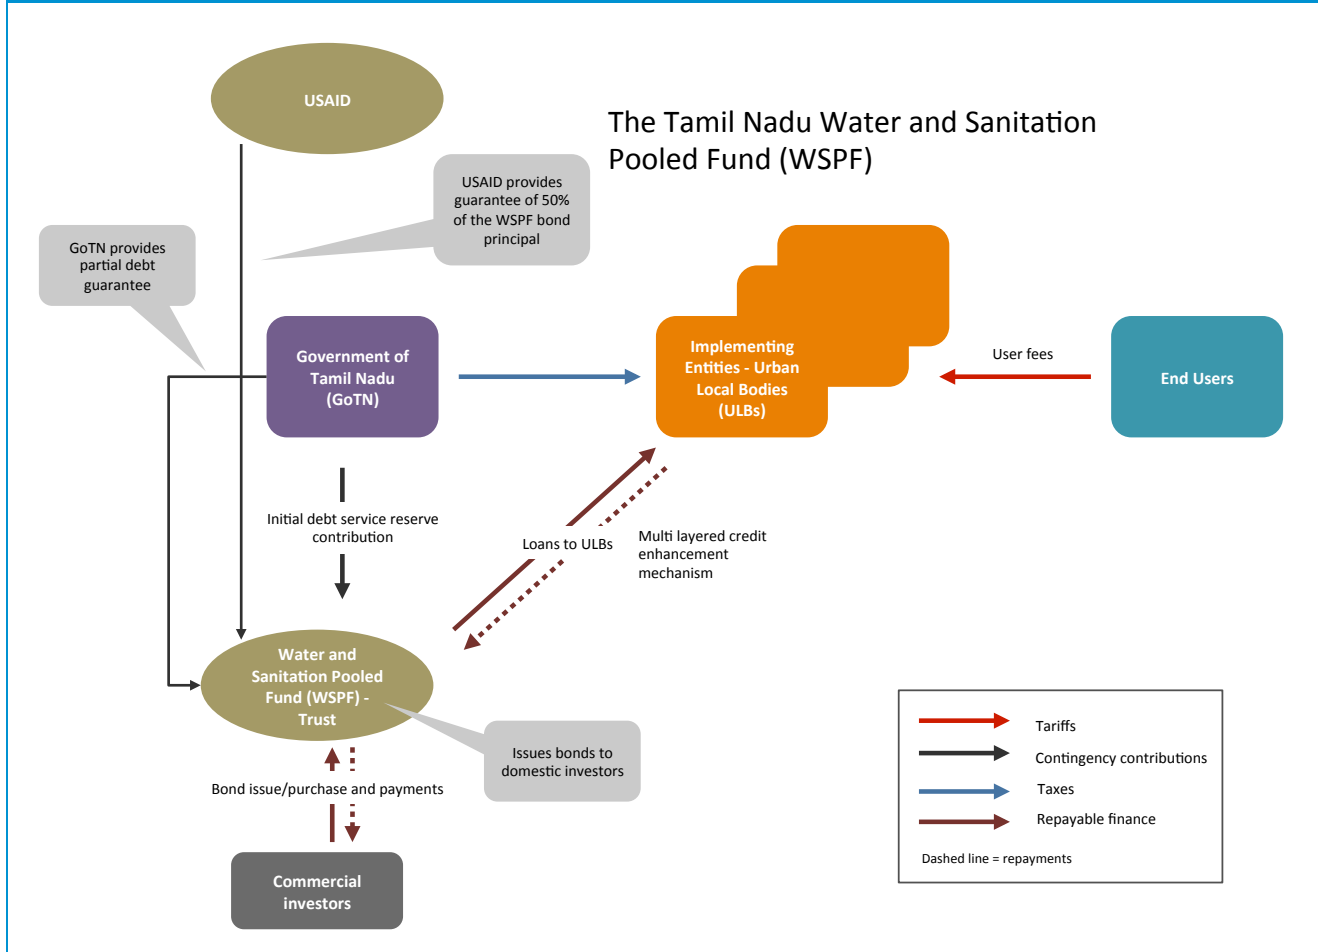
The Tamil Nadu Water and Sanitation Pooled Fund (WSPF)

USAID

USAID provides guarantee of 50% of the WSPF bond principal

GoTN provides partial debt guarantee

Government of Tamil Nadu (GoTN)

Implementing Entities - Urban Local Bodies (ULBs)

User fees

End Users

Initial debt service reserve contribution

Loans to ULBs

Multi layered credit enhancement mechanism

Water and Sanitation Pooled Fund (WSPF) - Trust

Issues bonds to domestic investors

Bond issue/purchase and payments

Commercial investors

Tariffs

Contingency contributions

Taxes

Repayable finance

Dashed line = repayments